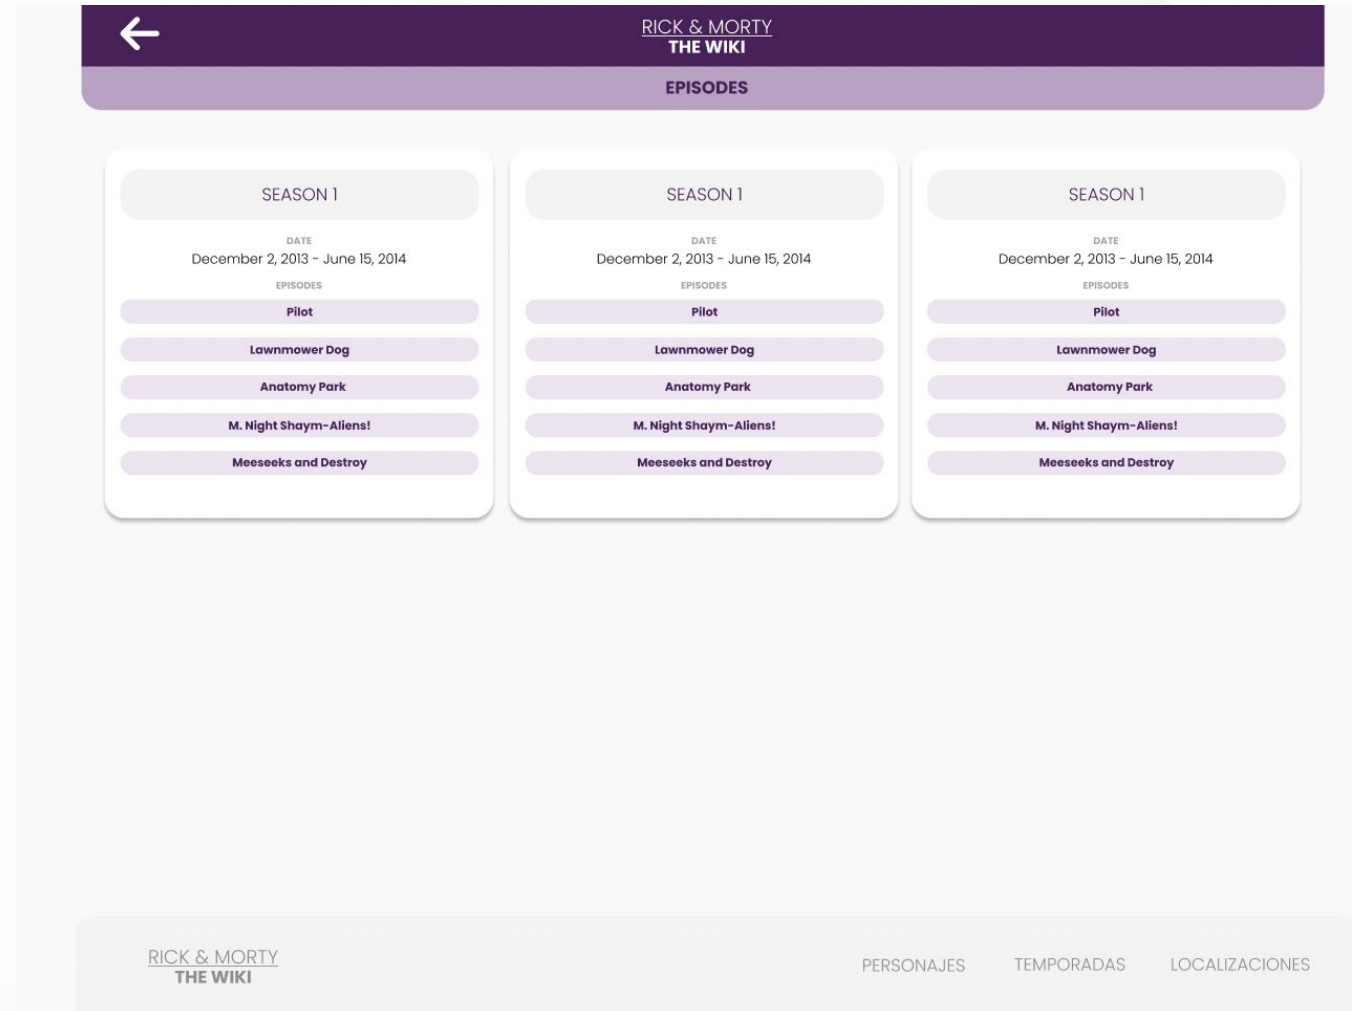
RICK & MORTY
THE WIKI

EPISODES

SEASON 1
DATE
December 2, 2013 - June 15, 2014
EPISODES
Pilot
Lawnmower Dog
Anatomy Park
M. Night Shaym-Aliens!
Meeseeks and Destroy

SEASON 1
DATE
December 2, 2013 - June 15, 2014
EPISODES
Pilot
Lawnmower Dog
Anatomy Park
M. Night Shaym-Aliens!
Meeseeks and Destroy

SEASON 1
DATE
December 2, 2013 - June 15, 2014
EPISODES
Pilot
Lawnmower Dog
Anatomy Park
M. Night Shaym-Aliens!
Meeseeks and Destroy

RICK & MORTY
THE WIKI

PERSONAJES TEMPORADAS LOCALIZACIONES